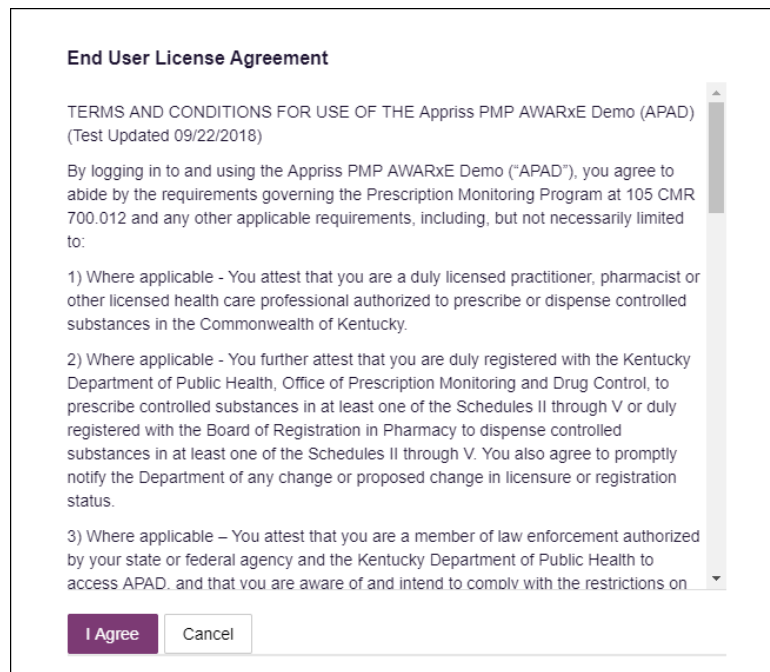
End User License Agreement

TERMS AND CONDITIONS FOR USE OF THE Appriss PMP AWARxE Demo (APAD) (Test Updated 09/22/2018)

By logging in to and using the Appriss PMP AWARxE Demo ("APAD"), you agree to abide by the requirements governing the Prescription Monitoring Program at 105 CMR 700.012 and any other applicable requirements, including, but not necessarily limited to:

1) Where applicable - You attest that you are a duly licensed practitioner, pharmacist or other licensed health care professional authorized to prescribe or dispense controlled substances in the Commonwealth of Kentucky.

2) Where applicable - You further attest that you are duly registered with the Kentucky Department of Public Health, Office of Prescription Monitoring and Drug Control, to prescribe controlled substances in at least one of the Schedules II through V or duly registered with the Board of Registration in Pharmacy to dispense controlled substances in at least one of the Schedules II through V. You also agree to promptly notify the Department of any change or proposed change in licensure or registration status.

3) Where applicable – You attest that you are a member of law enforcement authorized by your state or federal agency and the Kentucky Department of Public Health to access APAD, and that you are aware of and intend to comply with the restrictions on

I Agree

Cancel